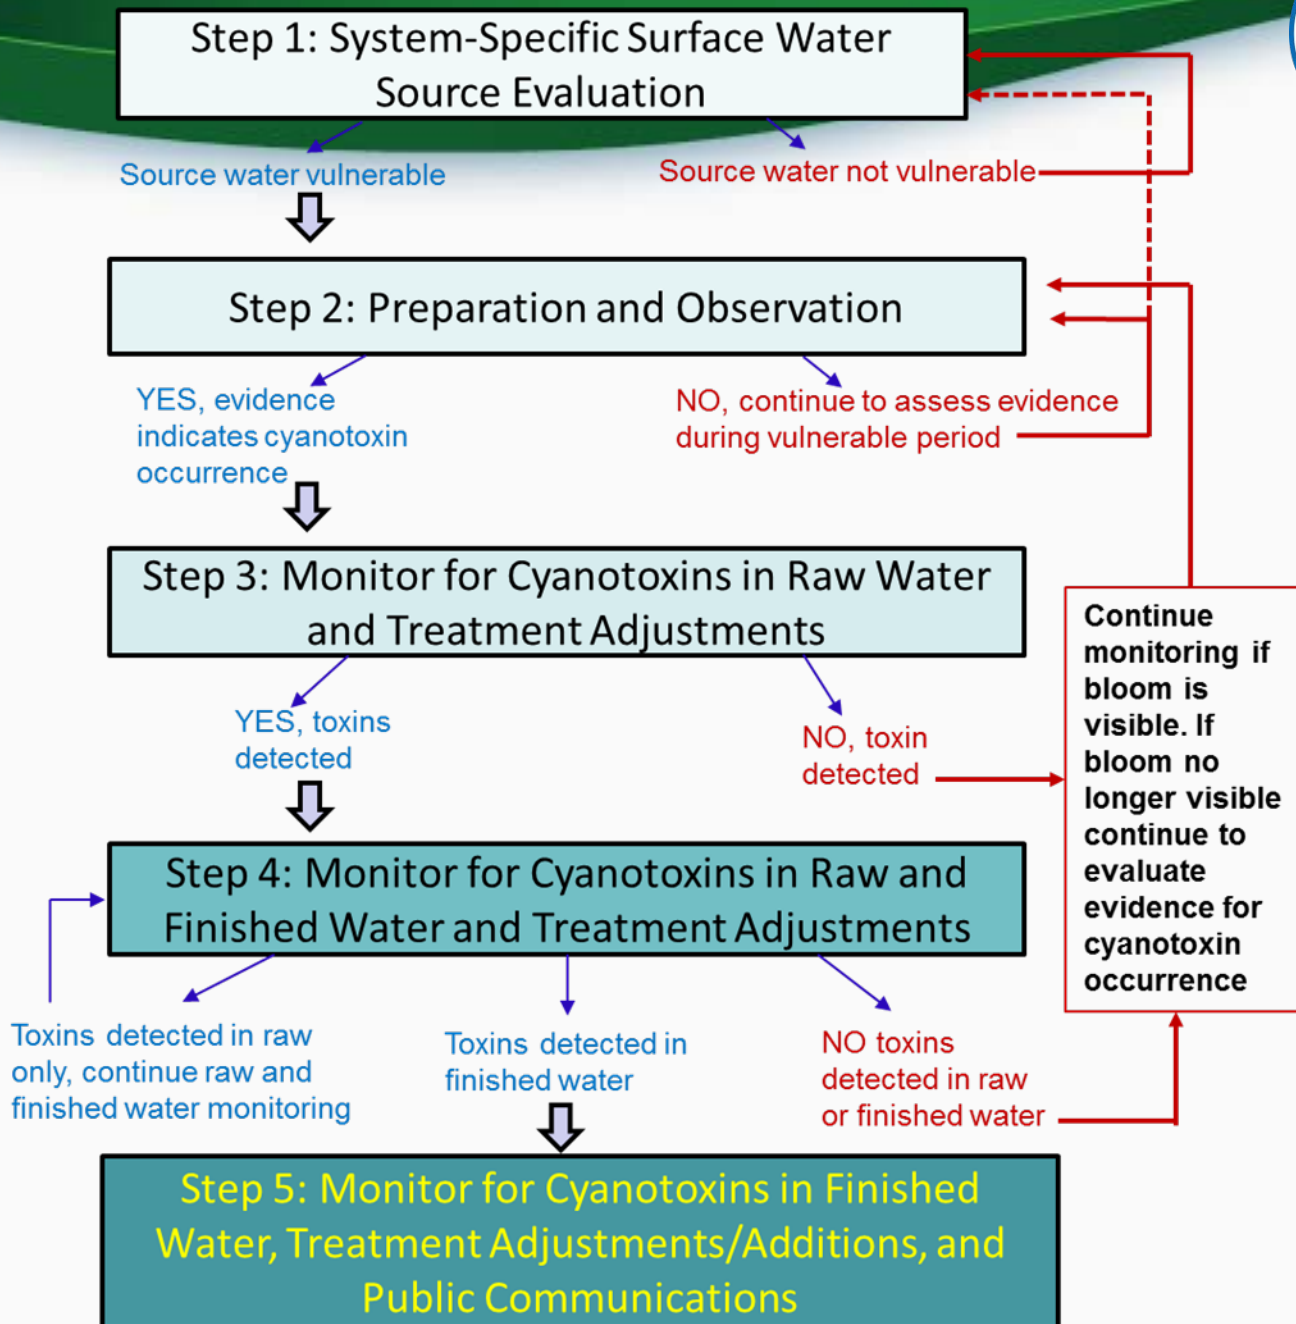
Step 1: System-Specific Surface Water Source Evaluation

Source water vulnerable

Source water not vulnerable

Step 2: Preparation and Observation

YES, evidence indicates cyanotoxin occurrence

NO, continue to assess evidence during vulnerable period

Step 3: Monitor for Cyanotoxins in Raw Water and Treatment Adjustments

YES, toxins detected

NO, toxin detected

Continue monitoring if bloom is visible. If bloom no longer visible continue to evaluate evidence for cyanotoxin occurrence

Step 4: Monitor for Cyanotoxins in Raw and Finished Water and Treatment Adjustments

Toxins detected in raw only, continue raw and finished water monitoring

Toxins detected in finished water

NO toxins detected in raw or finished water

Step 5: Monitor for Cyanotoxins in Finished Water, Treatment Adjustments/Additions, and Public Communications